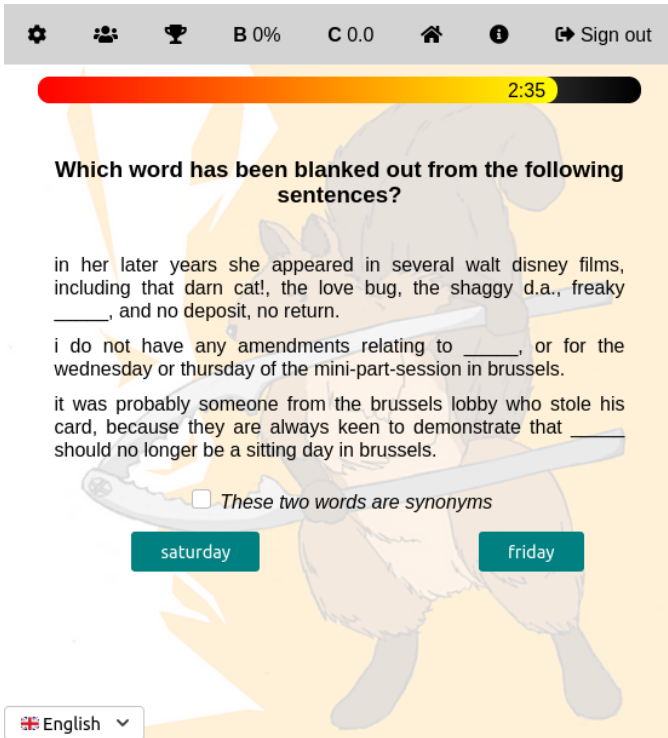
B 0% C 0.0 Sign out

2:35

Which word has been blanked out from the following sentences?

in her later years she appeared in several walt disney films, including that darn cat!, the love bug, the shaggy d.a., freaky _____, and no deposit, no return.

i do not have any amendments relating to _____, or for the wednesday or thursday of the mini-part-session in brussels.

it was probably someone from the brussels lobby who stole his card, because they are always keen to demonstrate that _____ should no longer be a sitting day in brussels.

These two words are synonyms

saturday

friday

English